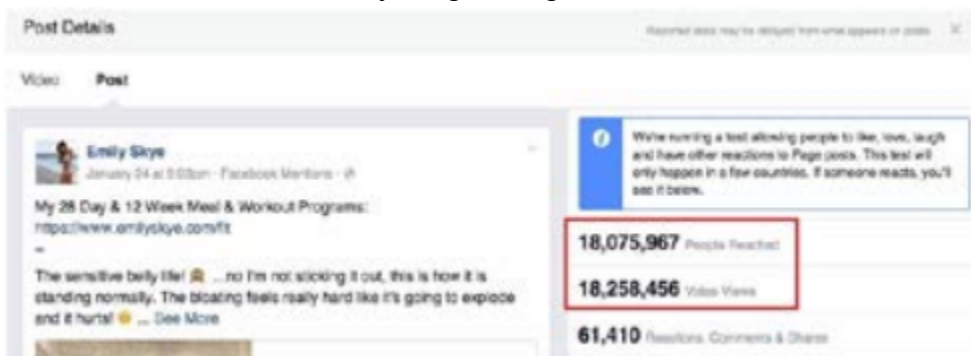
Post Details

Reported data may be delayed from what appears on posts ×

Video Post

Emily Skye
January 24 at 9:00pm · Facebook Mentions · 

My 28 Day & 12 Week Meal & Workout Programs:
https://www.emilyskye.com/fit
–
The sensitive belly life! 🙈 ...no I'm not sticking it out, this is how it is standing normally. The bloating feels really hard like it's going to explode and it hurts! 😩 ... See More

We're running a test allowing people to like, love, laugh and have other reactions to Page posts. This test will only happen in a few countries. If someone reacts, you'll see it below.

18,075,967 People Reached

18,258,456 Video Views

61,410 Reactions, Comments & Shares